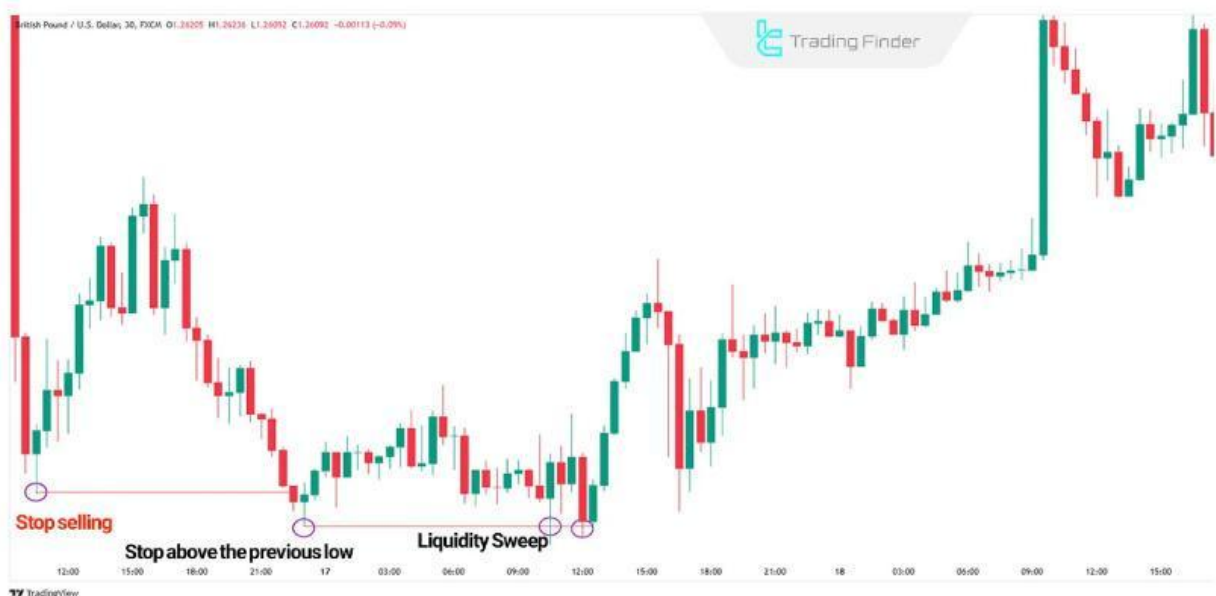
British Pound / U.S. Dollar, 30, FXCM O1.26205 H1.26236 L1.26092 C1.26092 −0.00113 (−0.09%)

Trading Finder

Stop selling

Stop above the previous low

Liquidity Sweep

12:00
15:00
18:00
21:00
17
03:00
06:00
09:00
12:00
15:00
18:00
21:00
18
03:00
06:00
09:00
12:00
15:00

TradingView